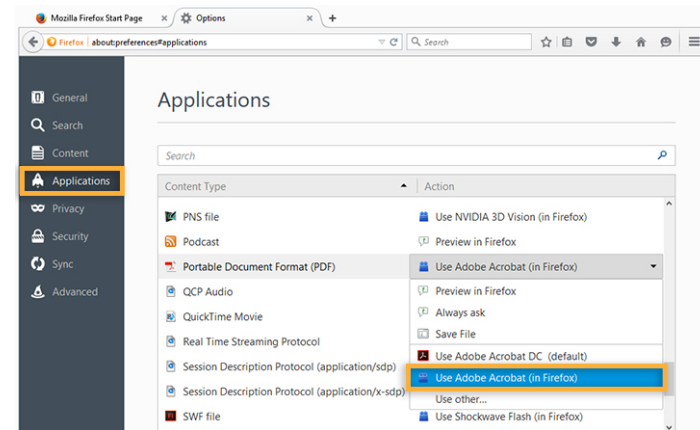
Mozilla Firefox Start Page ×
Options ×
+

Firefox about:preferences#applications
Search

General
Search
Content
Applications
Privacy
Security
Sync
Advanced

Applications

Search

| Content Type | Action |
|---|---|
| PNS file | Use NVIDIA 3D Vision (in Firefox) |
| Podcast | Preview in Firefox |
| Portable Document Format (PDF) | Use Adobe Acrobat (in Firefox) |
| QCP Audio | Preview in Firefox |
| QuickTime Movie | Always ask |
| Real Time Streaming Protocol | Save File |
| Session Description Protocol (application/sdp) | Use Adobe Acrobat DC (default) |
| Session Description Protocol (application/x-sdp) | Use Adobe Acrobat (in Firefox) |
| | Use other... |
| SWF file | Use Shockwave Flash (in Firefox) |